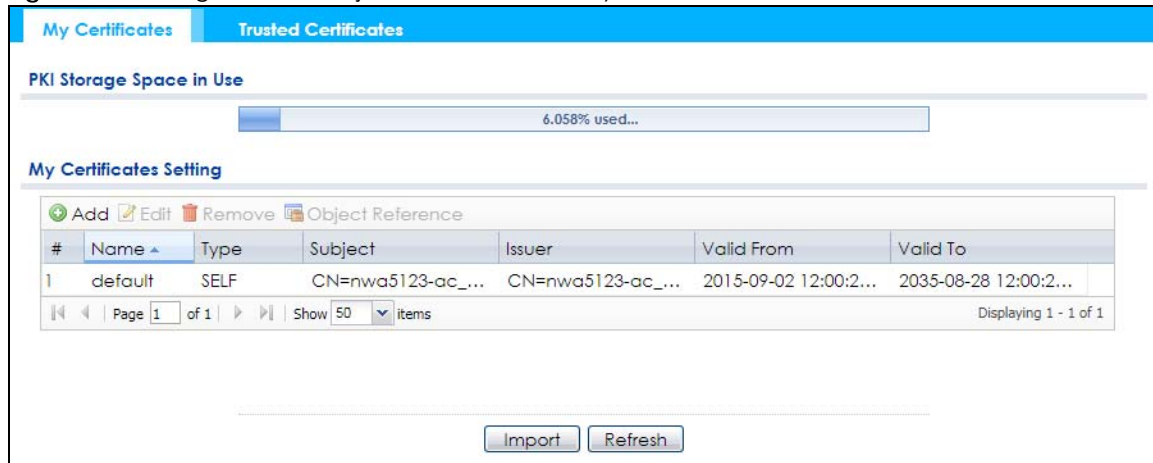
My Certificates | Trusted Certificates

PKI Storage Space in Use

6.058% used...

My Certificates Setting

Add Edit Remove Object Reference

| # | Name | Type | Subject | Issuer | Valid From | Valid To |
|---|---|---|---|---|---|---|
| 1 | default | SELF | CN=nwa5123-ac_... | CN=nwa5123-ac_... | 2015-09-02 12:00:2... | 2035-08-28 12:00:2... |

Page 1 of 1 | Show 50 items | Displaying 1 - 1 of 1

Import Refresh